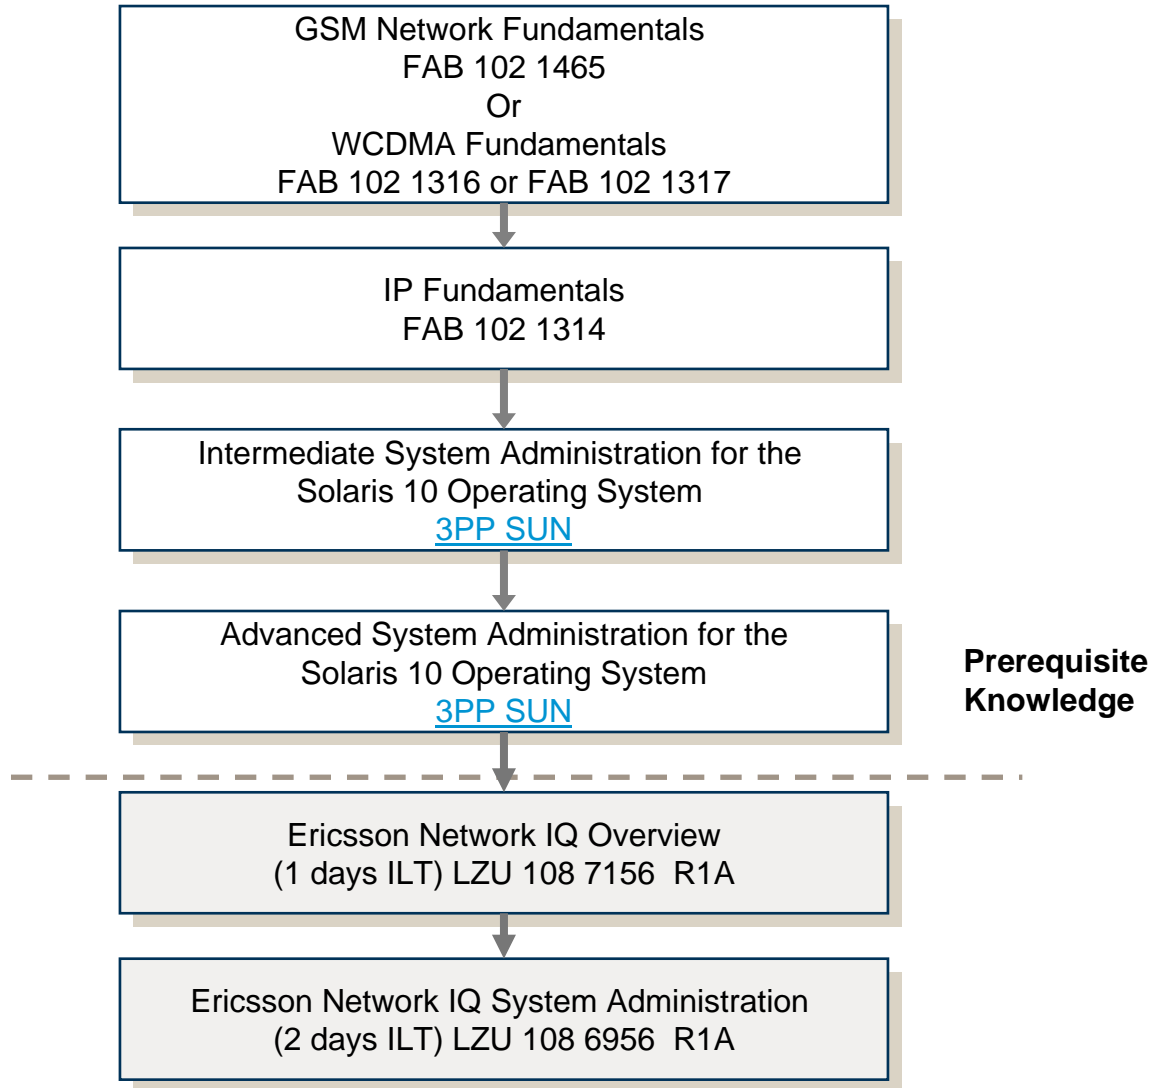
GSM Network Fundamentals
FAB 102 1465
Or
WCDMA Fundamentals
FAB 102 1316 or FAB 102 1317

IP Fundamentals
FAB 102 1314

Intermediate System Administration for the Solaris 10 Operating System
3PP SUN

Advanced System Administration for the Solaris 10 Operating System
3PP SUN

Prerequisite Knowledge

Ericsson Network IQ Overview
(1 days ILT) LZU 108 7156 R1A

Ericsson Network IQ System Administration
(2 days ILT) LZU 108 6956 R1A